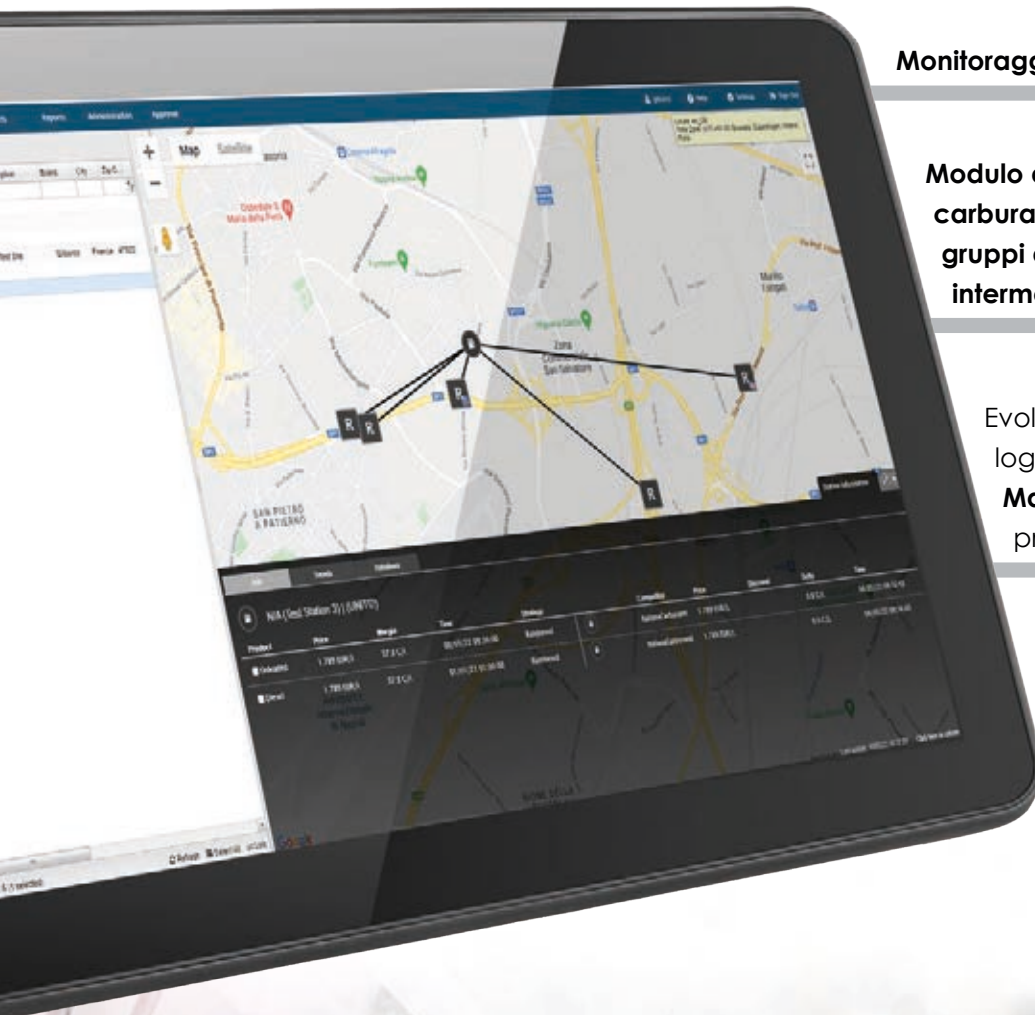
Monitoragg

Modulo carbura gruppi interm

Evol log Ma pr

Reports Administration Pricing

Map Satellite

R R R R R

SAN PIETRO A PATIERNO

N/A (Test Station 3) (UNITO)

Product Price Margin Time Strategy
Gasoline 1.789 EUR/L 57.8 C/L Rainforest
Diesel 1.789 EUR/L 57.8 C/L Rainforest

Competitor Price Discount Delta Time

Refresh